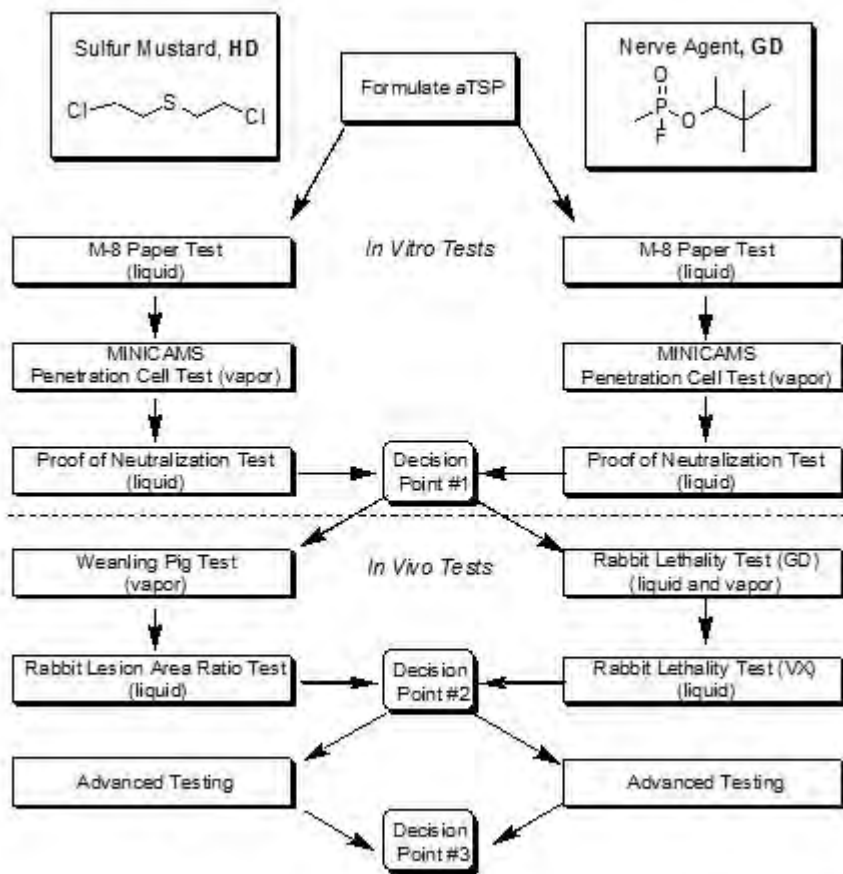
Sulfur Mustard, **HD**

Cl S Cl

Formulate aTSP

Nerve Agent, **GD**

O P F O

M-8 Paper Test (liquid)

*In Vitro Tests*

M-8 Paper Test (liquid)

MINICAMS Penetration Cell Test (vapor)

MINICAMS Penetration Cell Test (vapor)

Proof of Neutralization Test (liquid)

Decision Point #1

Proof of Neutralization Test (liquid)

Weanling Pig Test (vapor)

*In Vivo Tests*

Rabbit Lethality Test (GD) (liquid and vapor)

Rabbit Lesion Area Ratio Test (liquid)

Decision Point #2

Rabbit Lethality Test (VX) (liquid)

Advanced Testing

Advanced Testing

Decision Point #3